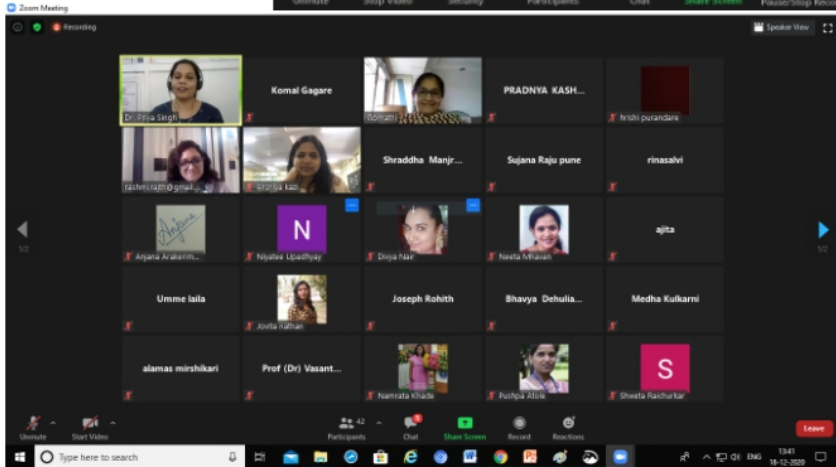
Zoom Meeting

Unmute Stop Video Security Participants Chat Share Screen Pause/Stop Recording

Recording

Speaker View

Dr. Priya Singh

Komal Gagare

Gomathi

PRADNYA KASH...

hrishi purandare

rashmi.rath@gmail...

Pranjya kad

Shraddha Manjr...

Sujana Raju pune

rinasalvi

Anjana Aralerim...

N

Niyatee Upadhyay

Divya Nair

Neeta Mhasan

ajita

1/2

1/2

Umme laila

Jovita Rathan

Joseph Rohith

Bhavya Dehulia...

Medha Kulkarni

alamas mirshikari

Prof (Dr) Vasant...

Namrata Khade

Pushpa Afale

S

Shweta Raichurkar

Unmute

Start Video

42

Participants

Chat

Share Screen

Record

Reactions

Leave

Type here to search

ENG

13:41

18-12-2020